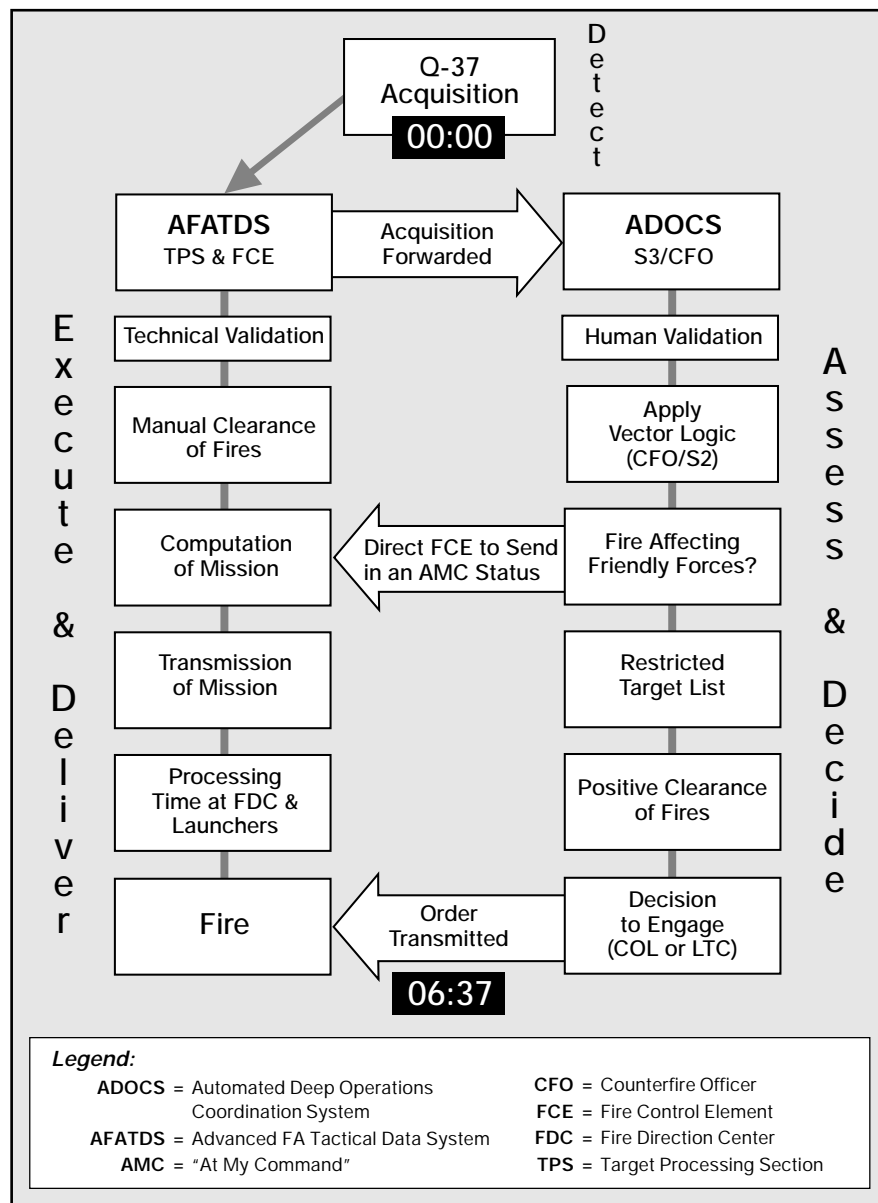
Q-37
Acquisition
00:00

Detect

AFATDS
TPS & FCE

Acquisition Forwarded

ADOCS
S3/CFO

Execute & Deliver

Technical Validation

Manual Clearance of Fires

Computation of Mission

Transmission of Mission

Processing Time at FDC & Launchers

Fire

Assess & Decide

Human Validation

Apply Vector Logic (CFO/S2)

Fire Affecting Friendly Forces?

Direct FCE to Send in an AMC Status

Restricted Target List

Positive Clearance of Fires

Decision to Engage (COL or LTC)

Order Transmitted

06:37

Legend:
**ADOCS** = Automated Deep Operations Coordination System
**AFATDS** = Advanced FA Tactical Data System
**AMC** = "At My Command"
**CFO** = Counterfire Officer
**FCE** = Fire Control Element
**FDC** = Fire Direction Center
**TPS** = Target Processing Section